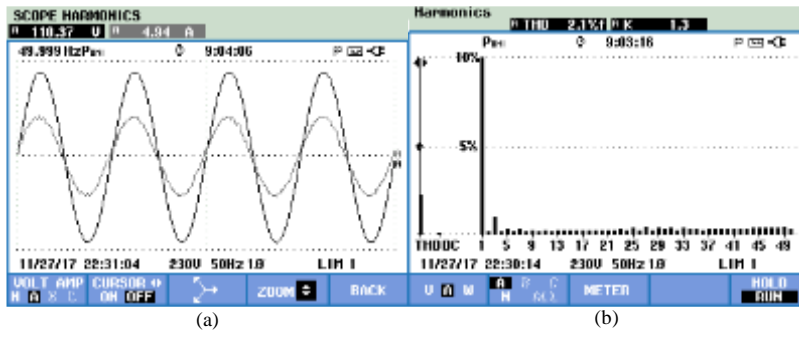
SCOPE HARMONICS
A 110.37 V A 4.94 A
49.999 Hz Prn 9:04:06
11/27/17 22:31:04 230V 50Hz 1Ø LIM 1
VOLT AMP A A B C
CURSOR ON OFF
ZOOM
BACK
(a)

Harmonics
A THD 2.1%f A K 1.3
Prn 9:03:16
10%
5%
THDDC 1 5 9 13 17 21 25 29 33 37 41 45 49
11/27/17 22:30:14 230V 50Hz 1Ø LIM 1
V A W
A N B C N G
METER
HOLD RUN
(b)